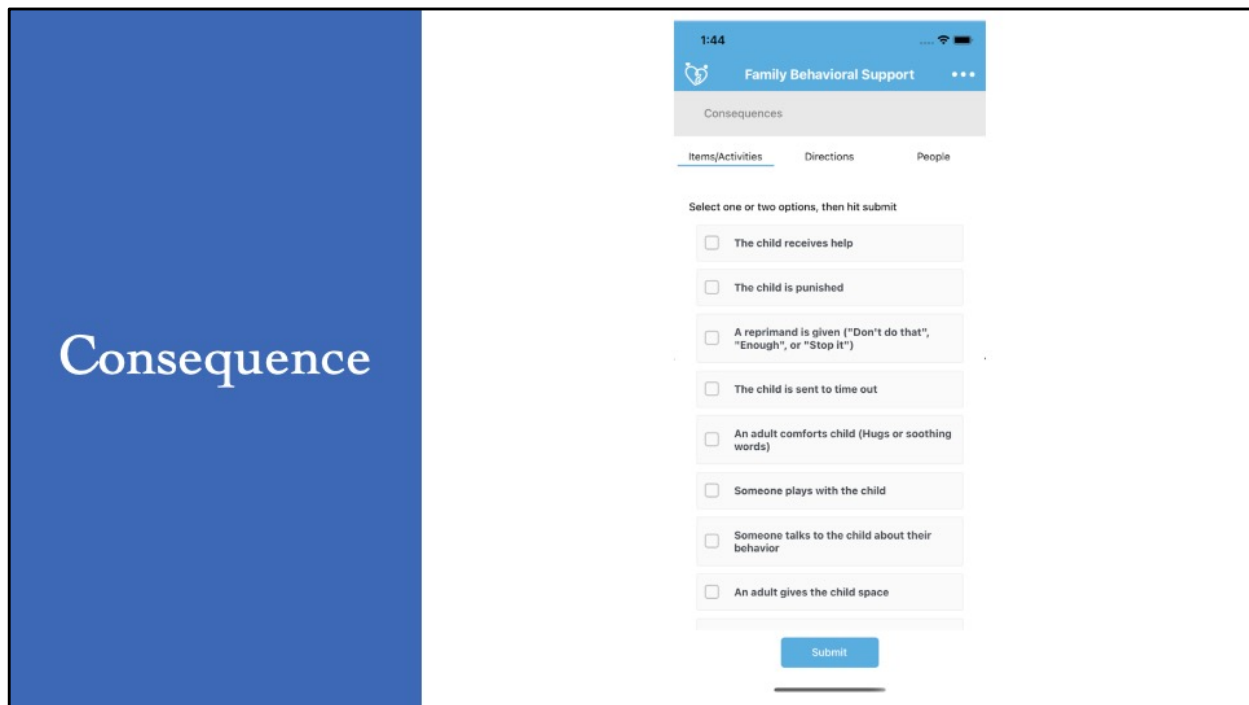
Consequence

1:44

Family Behavioral Support

Consequences

Items/Activities

Directions

People

Select one or two options, then hit submit

The child receives help

The child is punished

A reprimand is given ("Don't do that", "Enough", or "Stop it")

The child is sent to time out

An adult comforts child (Hugs or soothing words)

Someone plays with the child

Someone talks to the child about their behavior

An adult gives the child space

Submit